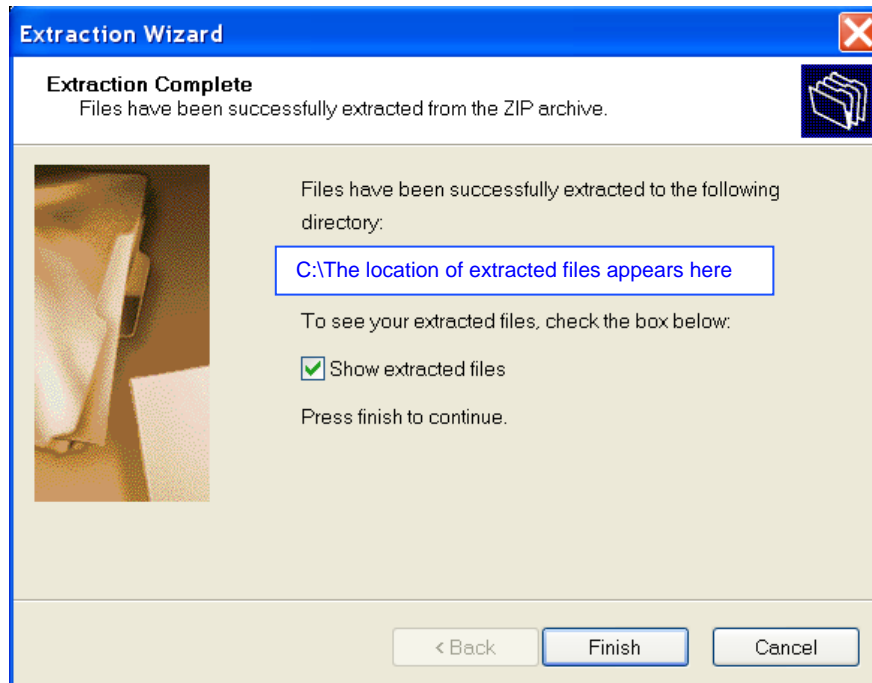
Extraction Wizard

Extraction Complete
Files have been successfully extracted from the ZIP archive.

Files have been successfully extracted to the following directory:

C:\The location of extracted files appears here

To see your extracted files, check the box below:

Show extracted files

Press finish to continue.

< Back
Finish
Cancel